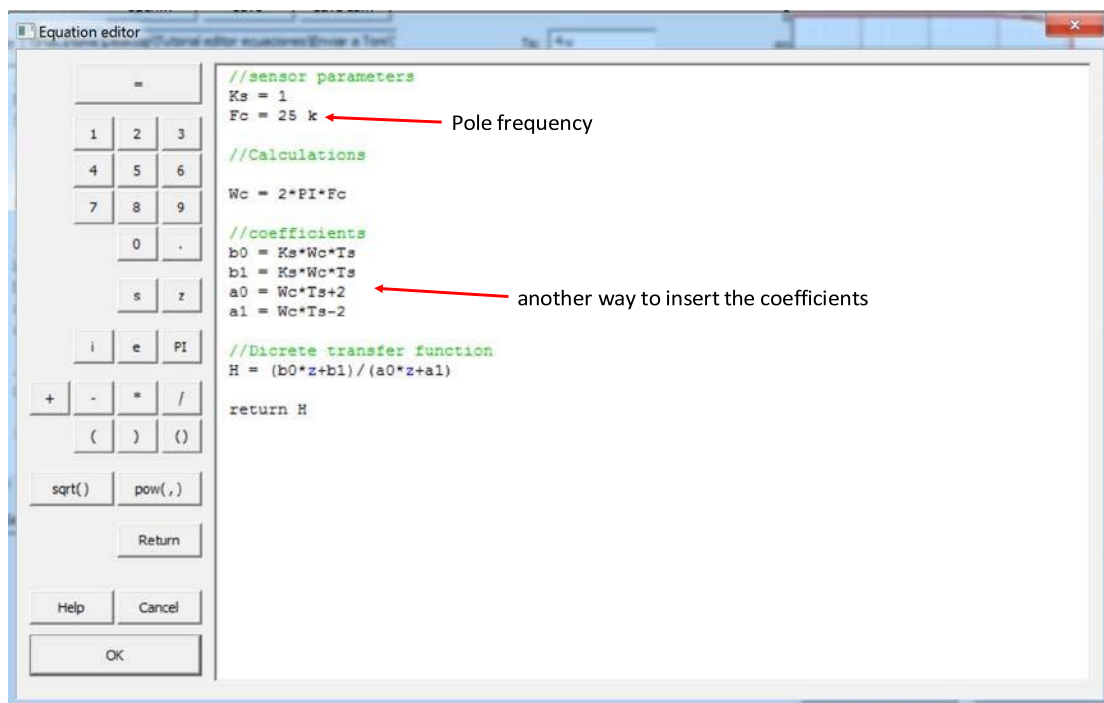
Equation editor

=

1 2 3
4 5 6
7 8 9
0 .

s z

i e PI

+ - * /
( ) ()

sqrt() pow( , )

Return

Help Cancel

OK

//sensor parameters
Ks = 1
Fc = 25 k

Pole frequency

//Calculations

Wc = 2*PI*Fc

//coefficients
b0 = Ks*Wc*Ts
b1 = Ks*Wc*Ts
a0 = Wc*Ts+2
a1 = Wc*Ts-2

another way to insert the coefficients

//Dicrete transfer function
H = (b0*z+b1)/(a0*z+a1)

return H